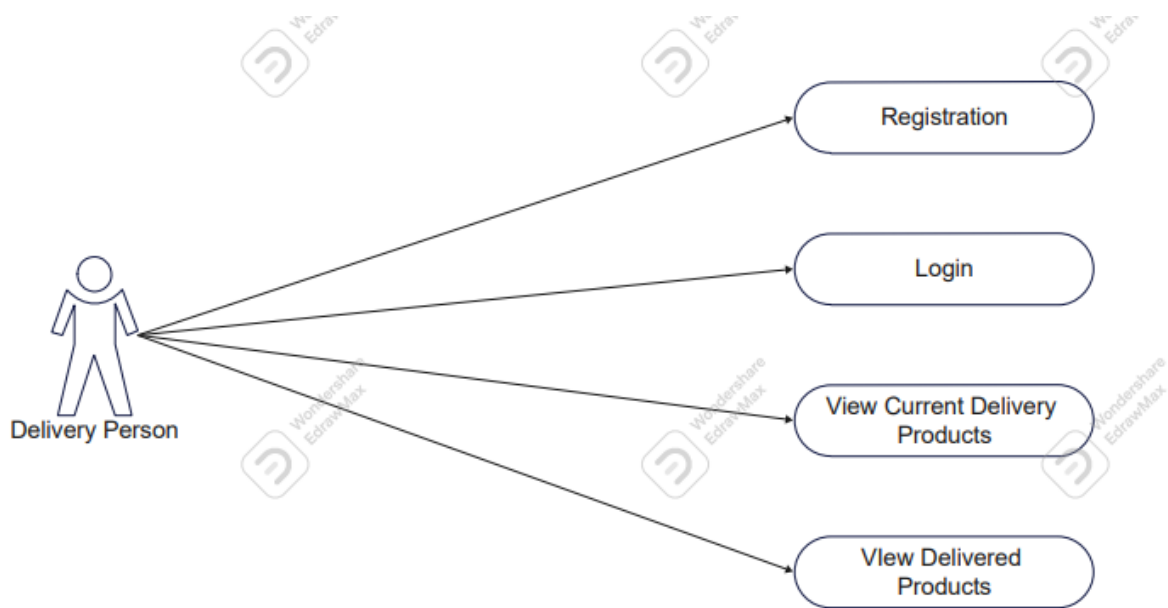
Registration

Login

View Current Delivery Products

VIew Delivered Products

Delivery Person

Wondershare EdrawMax
Wondershare EdrawMax
Wondershare EdrawMax
Wondershare EdrawMax
Wondershare EdrawMax
Wondershare EdrawMax